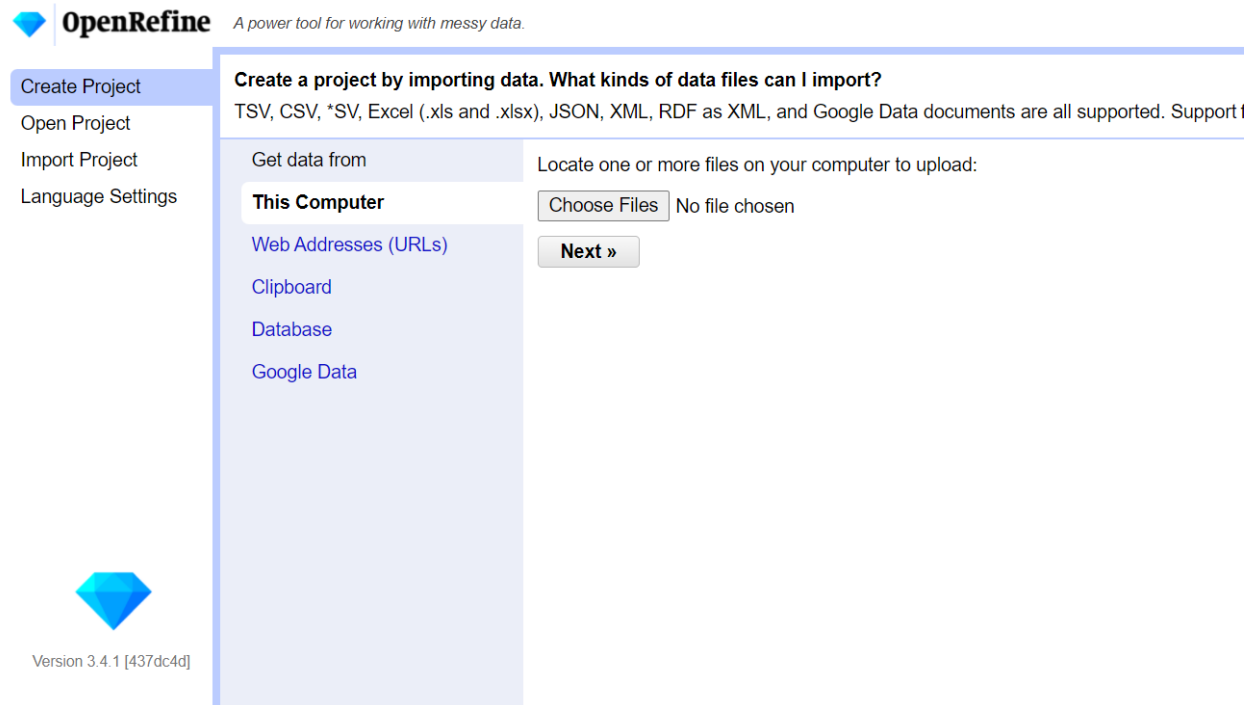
OpenRefine A power tool for working with messy data.

Create Project
Open Project
Import Project
Language Settings

Create a project by importing data. What kinds of data files can I import?
TSV, CSV, *SV, Excel (.xls and .xlsx), JSON, XML, RDF as XML, and Google Data documents are all supported. Support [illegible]

Get data from
This Computer
Web Addresses (URLs)
Clipboard
Database
Google Data

Locate one or more files on your computer to upload:
Choose Files No file chosen
Next »

Version 3.4.1 [437dc4d]